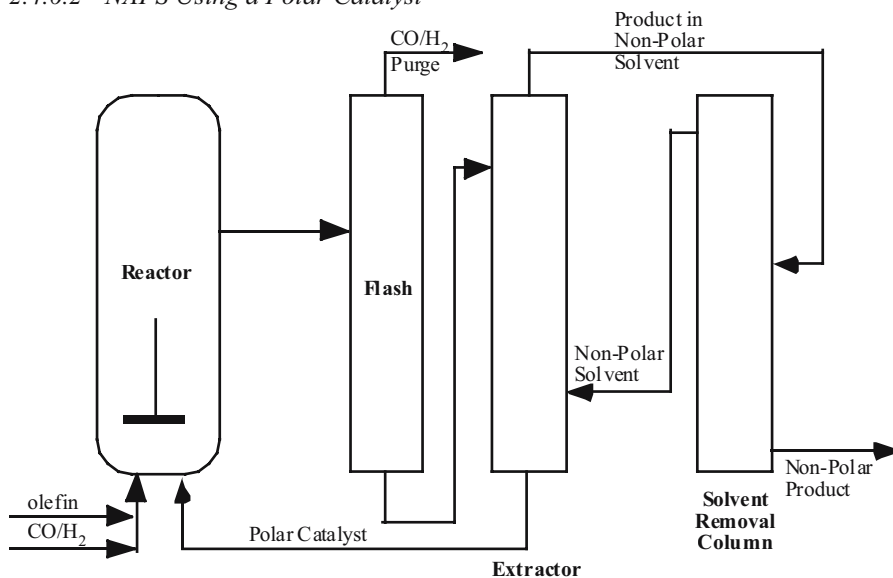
2.4.6.2 NAPS Using a Polar Catalyst

$CO/H_2$ Purge

Product in Non-Polar Solvent

Reactor

Flash

Non-Polar Solvent

Non-Polar Product

Solvent Removal Column

olefin

$CO/H_2$

Polar Catalyst

Extractor